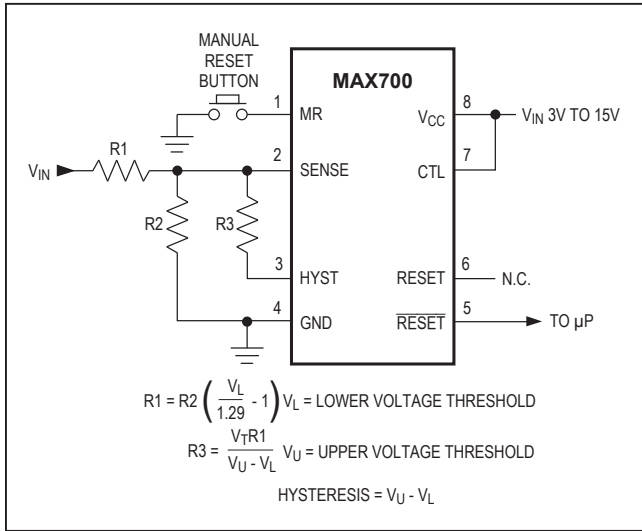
MANUAL RESET BUTTON

MAX700

1 MR

2 SENSE

3 HYST

4 GND

8 $V_{CC}$

7 CTL

6 RESET

5 $\overline{RESET}$

$V_{IN}$ 3V TO 15V

N.C.

TO µP

$V_{IN}$

R1

R2

R3

$R1 = R2\left(\frac{V_L}{1.29} - 1\right)$ $V_L$ = LOWER VOLTAGE THRESHOLD

$R3 = \frac{V_T R1}{V_U - V_L}$ $V_U$ = UPPER VOLTAGE THRESHOLD

HYSTERESIS = $V_U - V_L$